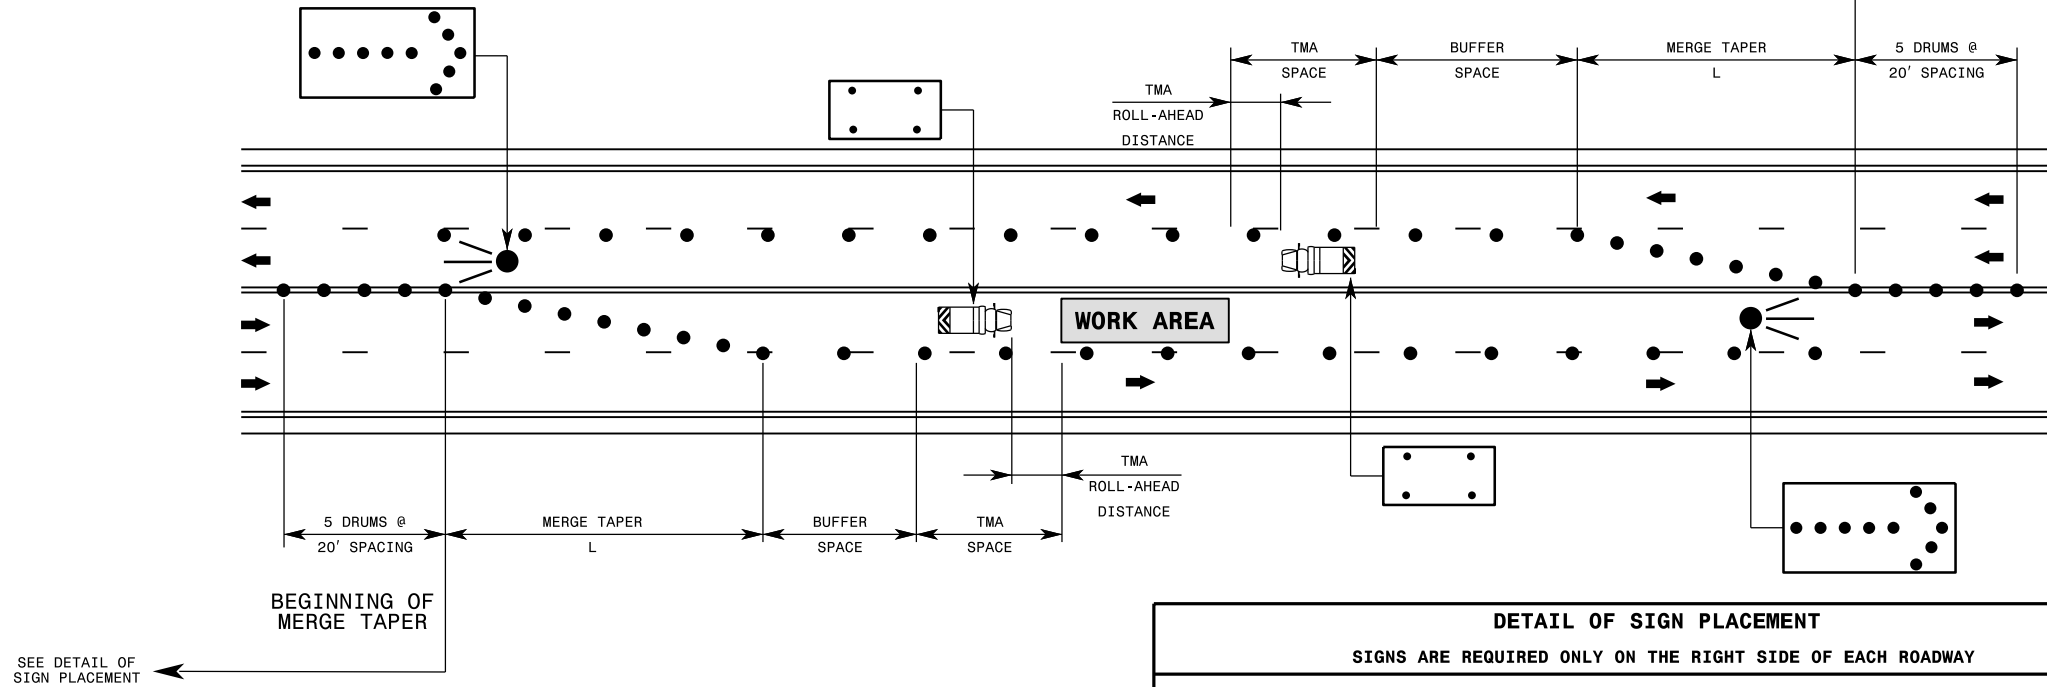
TMA SPACE

BUFFER SPACE

MERGE TAPER L

5 DRUMS @ 20' SPACING

TMA ROLL-AHEAD DISTANCE

WORK AREA

TMA ROLL-AHEAD DISTANCE

5 DRUMS @ 20' SPACING

MERGE TAPER L

BUFFER SPACE

TMA SPACE

BEGINNING OF MERGE TAPER

SEE DETAIL OF SIGN PLACEMENT

DETAIL OF SIGN PLACEMENT

SIGNS ARE REQUIRED ONLY ON THE RIGHT SIDE OF EACH ROADWAY